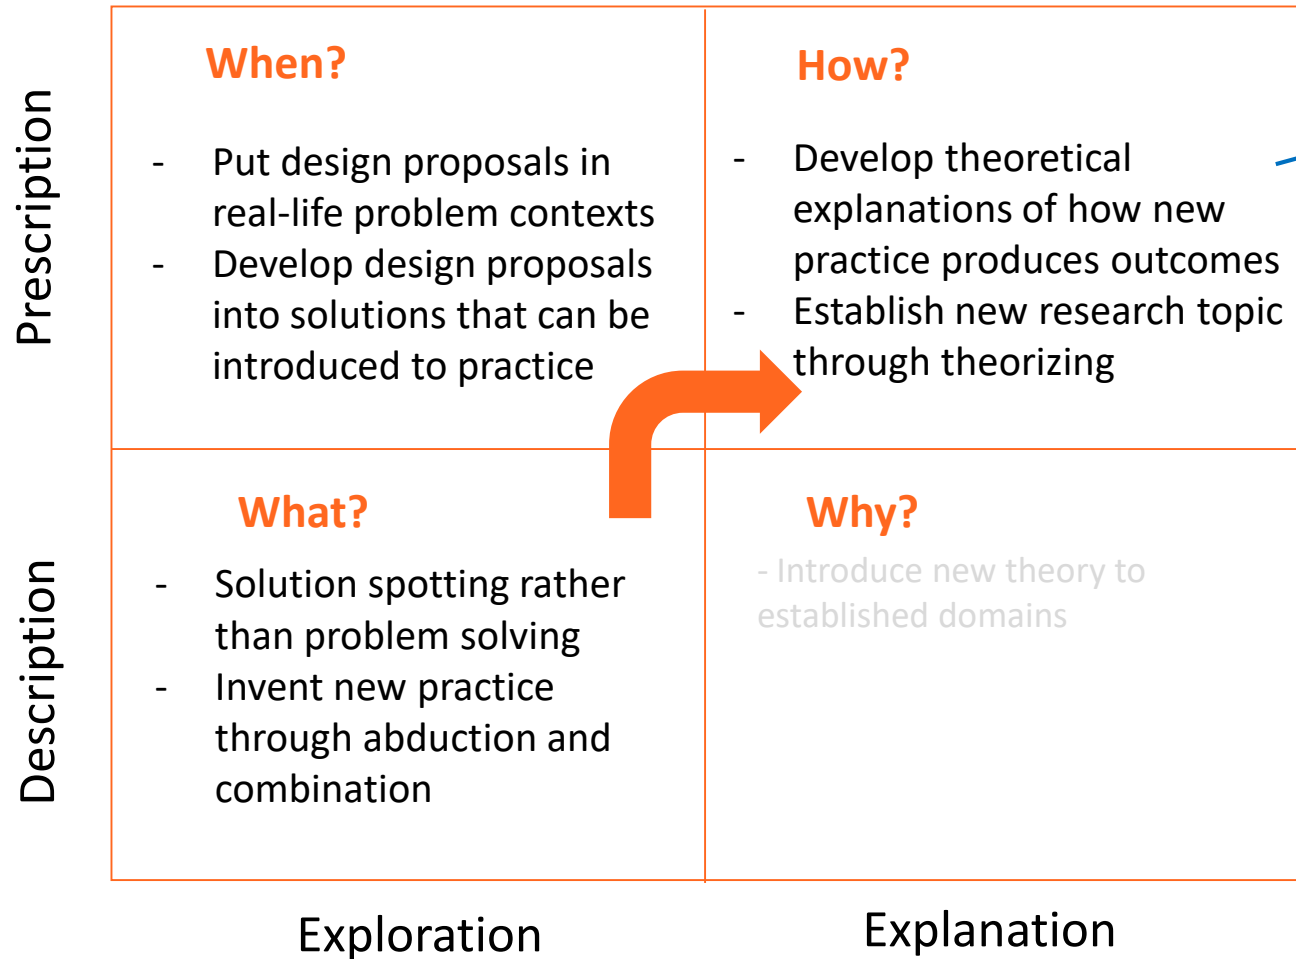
Prescription

When?

- Put design proposals in real-life problem contexts
- Develop design proposals into solutions that can be introduced to practice

How?

- Develop theoretical explanations of how new practice produces outcomes
- Establish new research topic through theorizing

Description

What?

- Solution spotting rather than problem solving
- Invent new practice through abduction and combination

Why?

- Introduce new theory to established domains

Exploration

Explanation